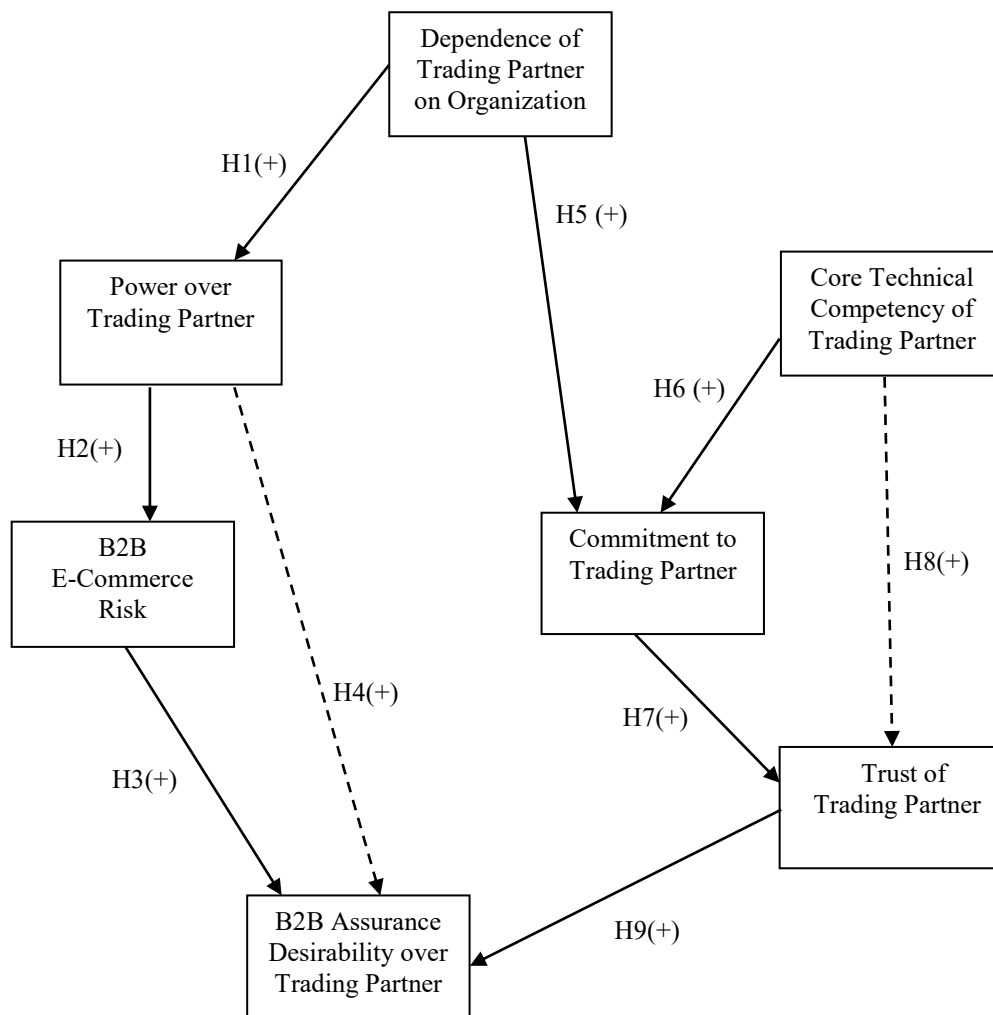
Dependence of Trading Partner on Organization

H1(+)

H5 (+)

Power over Trading Partner

Core Technical Competency of Trading Partner

H6 (+)

H2(+)

B2B E-Commerce Risk

Commitment to Trading Partner

H8(+)

H4(+)

H7(+)

H3(+)

Trust of Trading Partner

H9(+)

B2B Assurance Desirability over Trading Partner